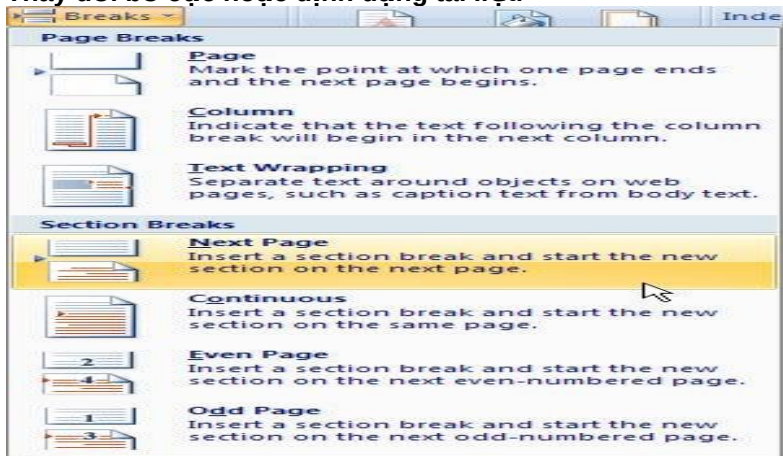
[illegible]

Breaks

Inde

Page Breaks

Page
Mark the point at which one page ends and the next page begins.

Column
Indicate that the text following the column break will begin in the next column.

Text Wrapping
Separate text around objects on web pages, such as caption text from body text.

Section Breaks

Next Page
Insert a section break and start the new section on the next page.

Continuous
Insert a section break and start the new section on the same page.

2

4

Even Page
Insert a section break and start the new section on the next even-numbered page.

1

3

Odd Page
Insert a section break and start the new section on the next odd-numbered page.